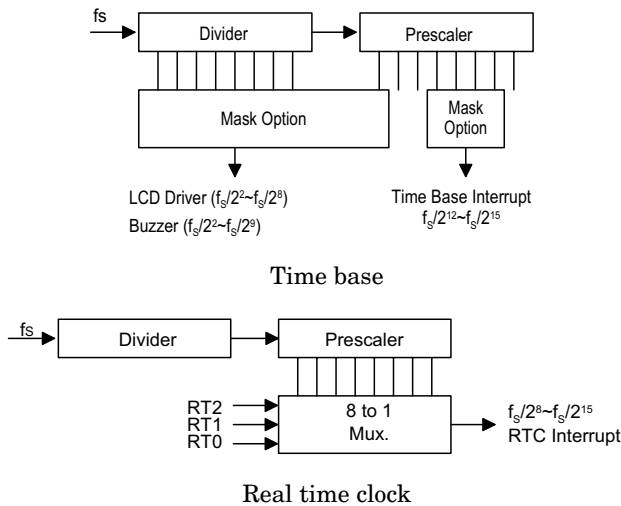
fs
Divider
Prescaler
Mask Option
Mask Option
LCD Driver ($f_S/2^2$~$f_S/2^8$)
Buzzer ($f_S/2^2$~$f_S/2^9$)
Time Base Interrupt
$f_S/2^{12}$~$f_S/2^{15}$

Time base

fs
Divider
Prescaler
RT2
RT1
RT0
8 to 1
Mux.
$f_S/2^8$~$f_S/2^{15}$
RTC Interrupt

Real time clock